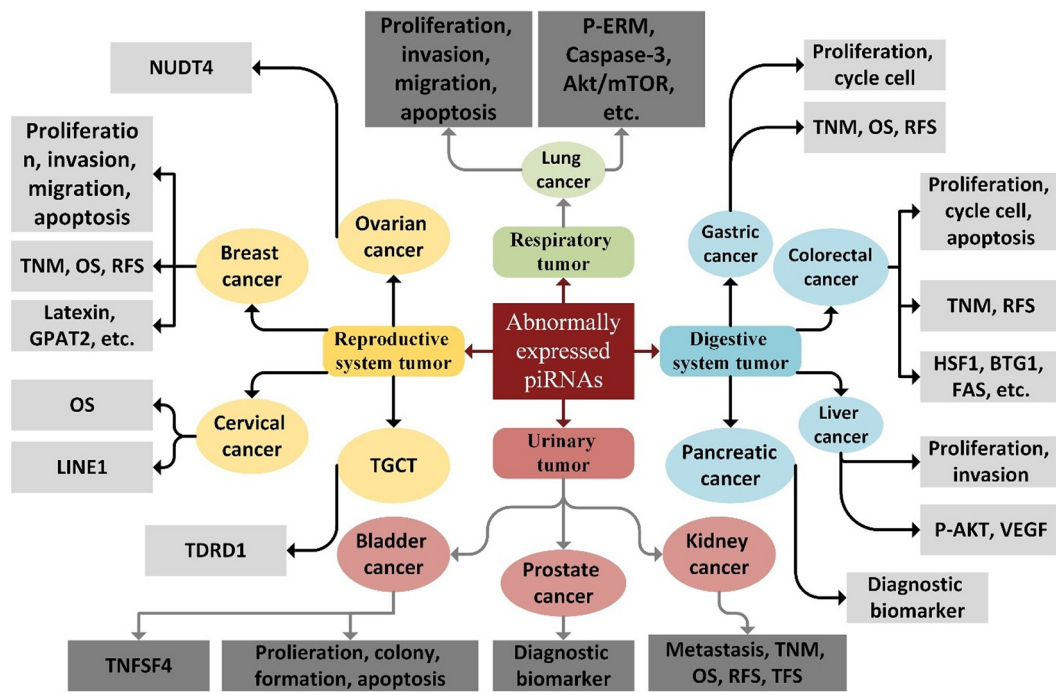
Proliferation, invasion, migration, apoptosis

P-ERM, Caspase-3, Akt/mTOR, etc.

NUDT4

Proliferation, cycle cell

TNM, OS, RFS

Proliferatio n, invasion, migration, apoptosis

Lung cancer

Respiratory tumor

Ovarian cancer

Breast cancer

Gastric cancer

Colorectal cancer

Proliferation, cycle cell, apoptosis

TNM, OS, RFS

TNM, RFS

Latexin, GPAT2, etc.

Reproductive system tumor

Abnormally expressed piRNAs

Digestive system tumor

HSF1, BTG1, FAS, etc.

OS

Cervical cancer

Liver cancer

LINE1

TGCT

Urinary tumor

Pancreatic cancer

Proliferation, invasion

TDRD1

Bladder cancer

Prostate cancer

Kidney cancer

P-AKT, VEGF

Diagnostic biomarker

TNFSF4

Prolieration, colony, formation, apoptosis

Diagnostic biomarker

Metastasis, TNM, OS, RFS, TFS